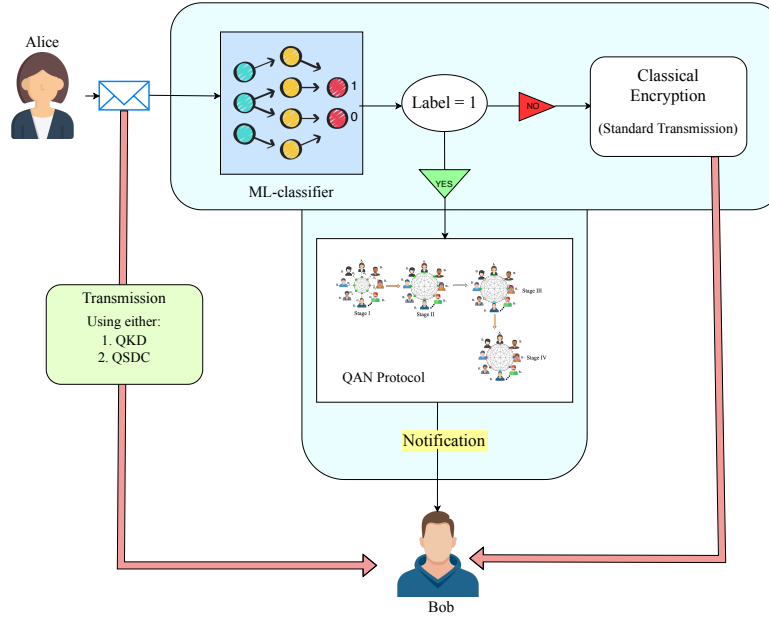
Alice

1

0

Label = 1

NO

Classical Encryption

(Standard Transmission)

ML-classifier

YES

Stage I

Stage II

Stage III

Stage IV

QAN Protocol

Transmission

Using either:
1. QKD
2. QSDC

Notification

Bob